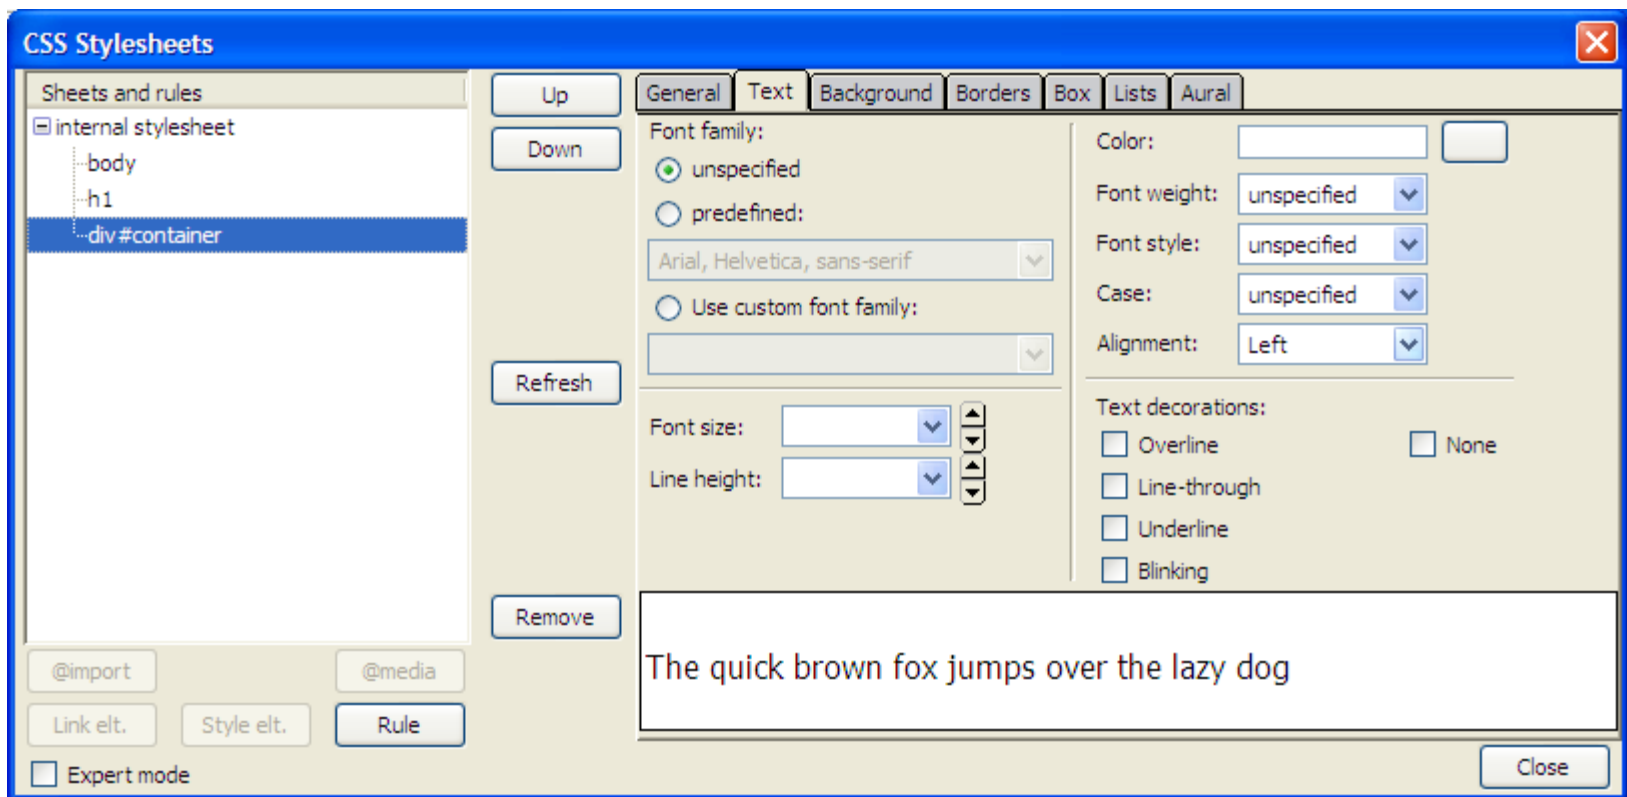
CSS Stylesheets

Sheets and rules
internal stylesheet
body
h1
div#container

@import
@media
Link elt.
Style elt.
Rule
Expert mode

Up
Down
Refresh
Remove

General
Text
Background
Borders
Box
Lists
Aural

Font family:
unspecified
predefined:
Arial, Helvetica, sans-serif
Use custom font family:

Font size:
Line height:

Color:
Font weight: unspecified
Font style: unspecified
Case: unspecified
Alignment: Left

Text decorations:
Overline
None
Line-through
Underline
Blinking

The quick brown fox jumps over the lazy dog

Close